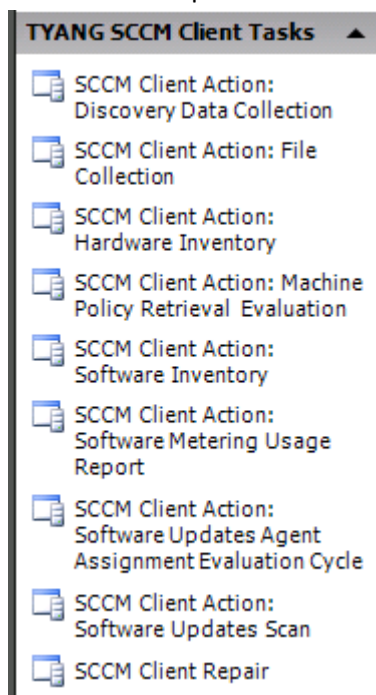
TYANG SCCM Client Tasks

SCCM Client Action: Discovery Data Collection

SCCM Client Action: File Collection

SCCM Client Action: Hardware Inventory

SCCM Client Action: Machine Policy Retrieval Evaluation

SCCM Client Action: Software Inventory

SCCM Client Action: Software Metering Usage Report

SCCM Client Action: Software Updates Agent Assignment Evaluation Cycle

SCCM Client Action: Software Updates Scan

SCCM Client Repair